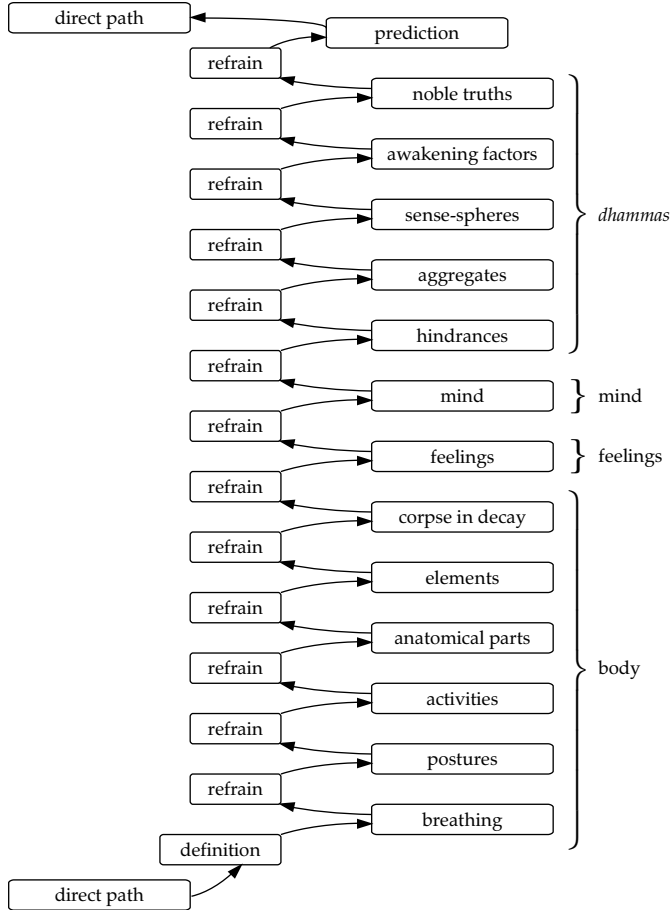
direct path

prediction

refrain

noble truths

refrain

awakening factors

refrain

sense-spheres

refrain

aggregates

refrain

hindrances

*dhammas*

refrain

mind

mind

refrain

feelings

feelings

refrain

corpse in decay

refrain

elements

refrain

anatomical parts

refrain

activities

refrain

postures

refrain

breathing

body

definition

direct path